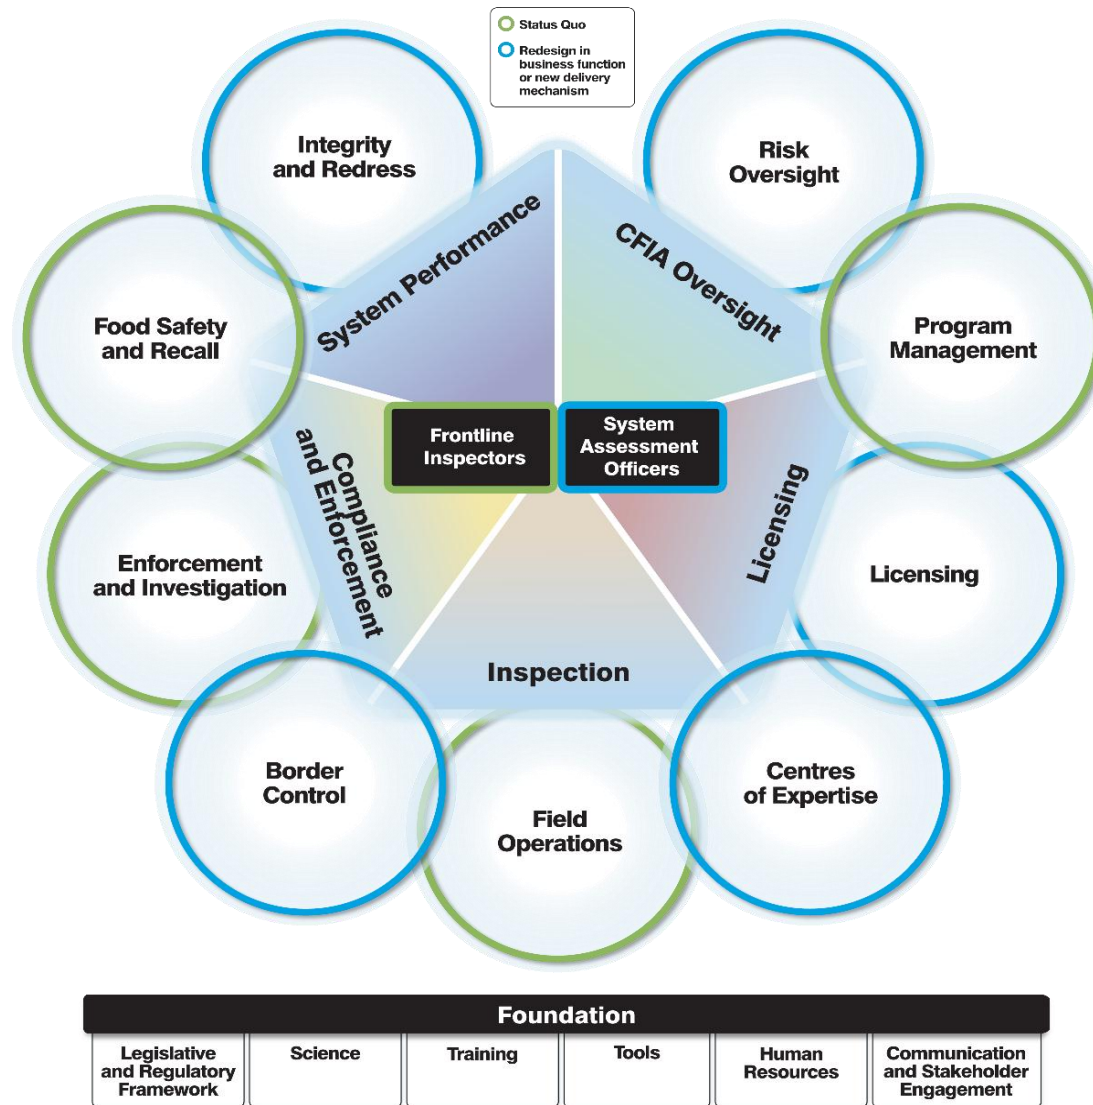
Status Quo
Redesign in business function or new delivery mechanism

Integrity and Redress

Risk Oversight

System Performance

CFIA Oversight

Food Safety and Recall

Program Management

Frontline Inspectors

System Assessment Officers

Compliance and Enforcement

Licensing

Enforcement and Investigation

Licensing

Inspection

Border Control

Field Operations

Centres of Expertise

Foundation

| Legislative and Regulatory Framework | Science | Training | Tools | Human Resources | Communication and Stakeholder Engagement |
|---|---|---|---|---|---|